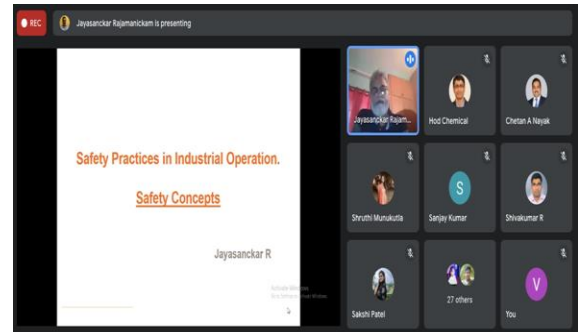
REC

Jayasanckar Rajamanickam is presenting

Safety Practices in Industrial Operation.

Safety Concepts

Jayasanckar R

Activate Windows
Go to Settings to activate Windows.

Jayasanckar Rajam...

Hod Chemical

Chetan A Nayak

Shruthi Munukutla

S

Sanjay Kumar

Shivakumar R

Sakshi Patel

27 others

V

You